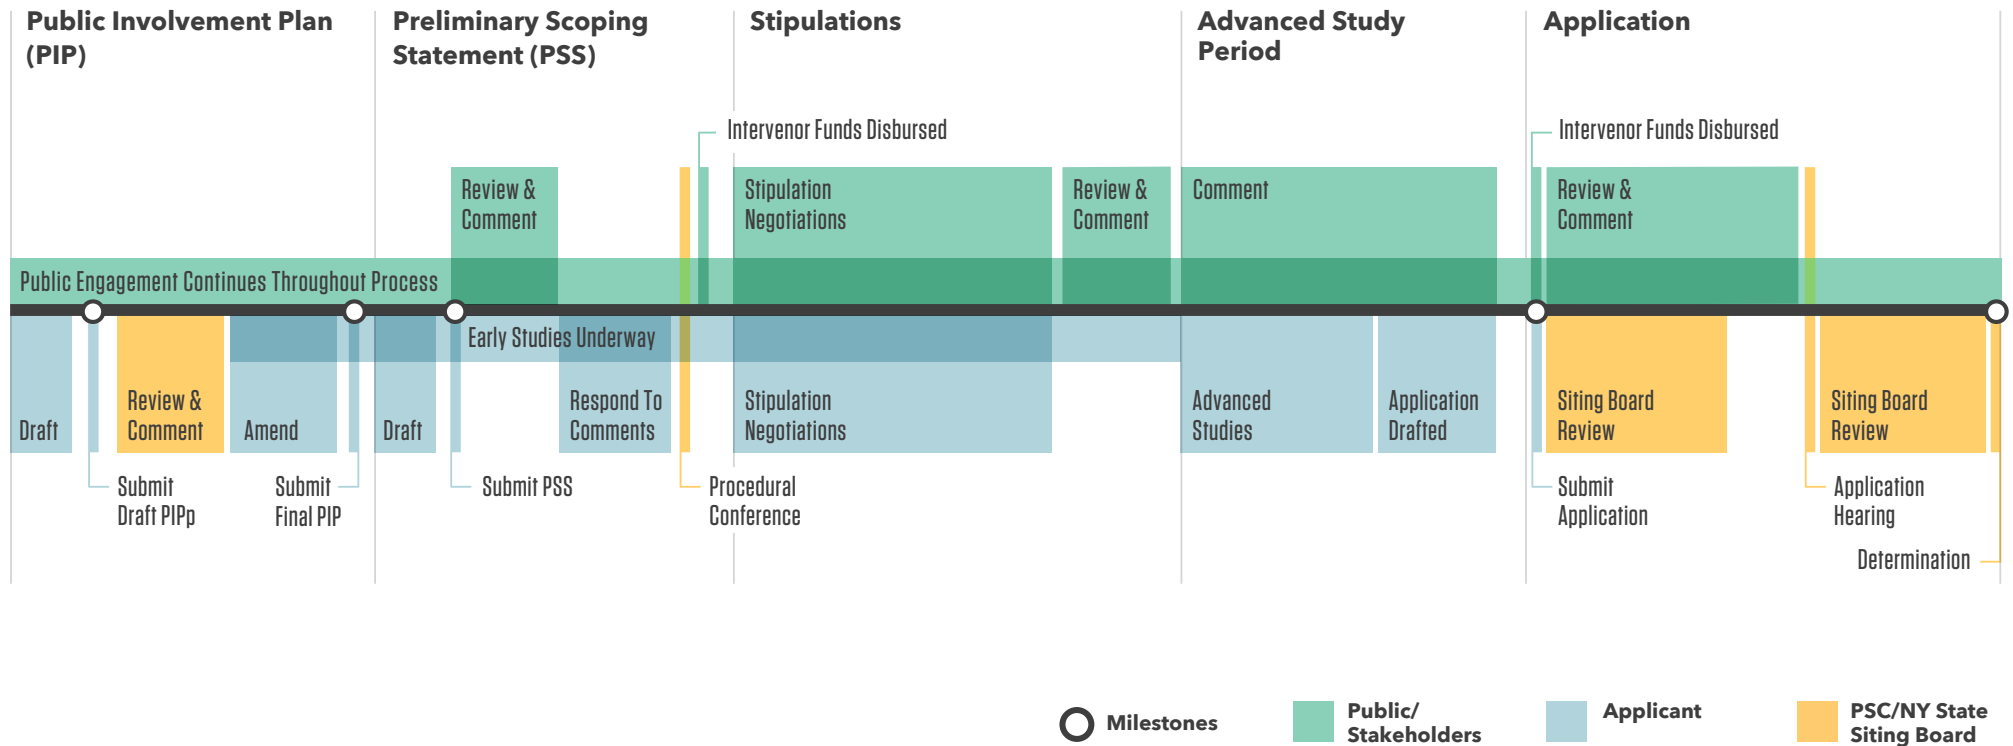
Public Involvement Plan (PIP)

Preliminary Scoping Statement (PSS)

Stipulations

Advanced Study Period

Application

Intervenor Funds Disbursed

Intervenor Funds Disbursed

Review & Comment

Stipulation Negotiations

Review & Comment

Comment

Review & Comment

Public Engagement Continues Throughout Process

Early Studies Underway

Draft

Review & Comment

Amend

Draft

Respond To Comments

Stipulation Negotiations

Advanced Studies

Application Drafted

Siting Board Review

Siting Board Review

Submit Draft PIPp

Submit Final PIP

Submit PSS

Procedural Conference

Submit Application

Application Hearing

Determination

Milestones

Public/ Stakeholders

Applicant

PSC/NY State Siting Board